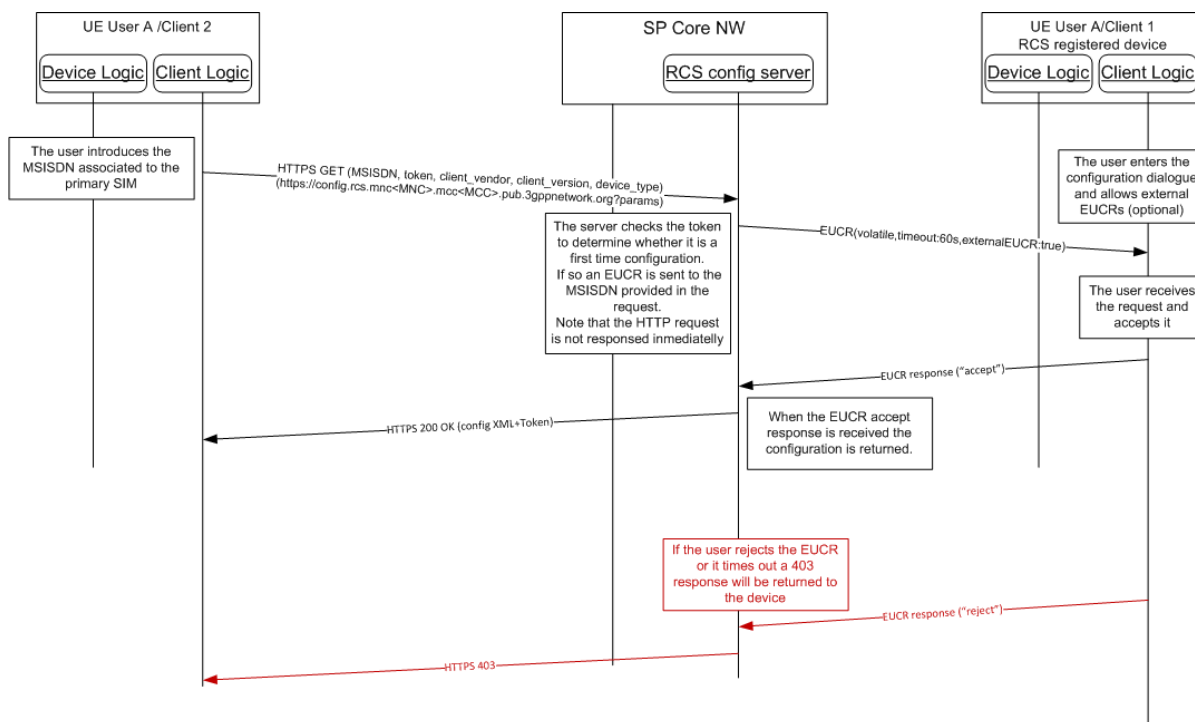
UE User A /Client 2

Device Logic

Client Logic

SP Core NW

RCS config server

UE User A/Client 1
RCS registered device

Device Logic

Client Logic

The user introduces the MSISDN associated to the primary SIM

HTTPS GET (MSISDN, token, client_vendor, client_version, device_type)
(https://config.rcs.mnc<MNC>.mcc<MCC>.pub.3gppnetwork.org?params)

The user enters the configuration dialogue and allows external EUCRs (optional)

The server checks the token to determine whether it is a first time configuration.
If so an EUCR is sent to the MSISDN provided in the request.
Note that the HTTP request is not responsed inmediatelly

EUCR(volatile,timeout:60s,externalEUCR:true)

The user receives the request and accepts it

EUCR response ("accept")

HTTPS 200 OK (config XML+Token)

When the EUCR accept response is received the configuration is returned.

If the user rejects the EUCR or it times out a 403 response will be returned to the device

EUCR response ("reject")

HTTPS 403